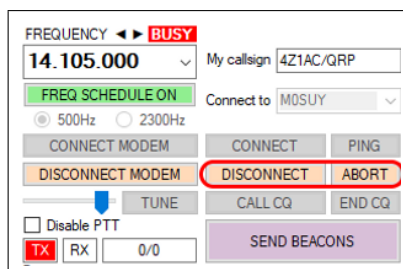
FREQUENCY ◄ ► BUSY
14.105.000
My callsign 4Z1AC/QRP
FREQ SCHEDULE ON
Connect to M0SUY
500Hz 2300Hz
CONNECT MODEM
CONNECT
PING
DISCONNECT MODEM
DISCONNECT
ABORT
TUNE
CALL CQ
END CQ
Disable PTT
TX RX 0/0
SEND BEACONS